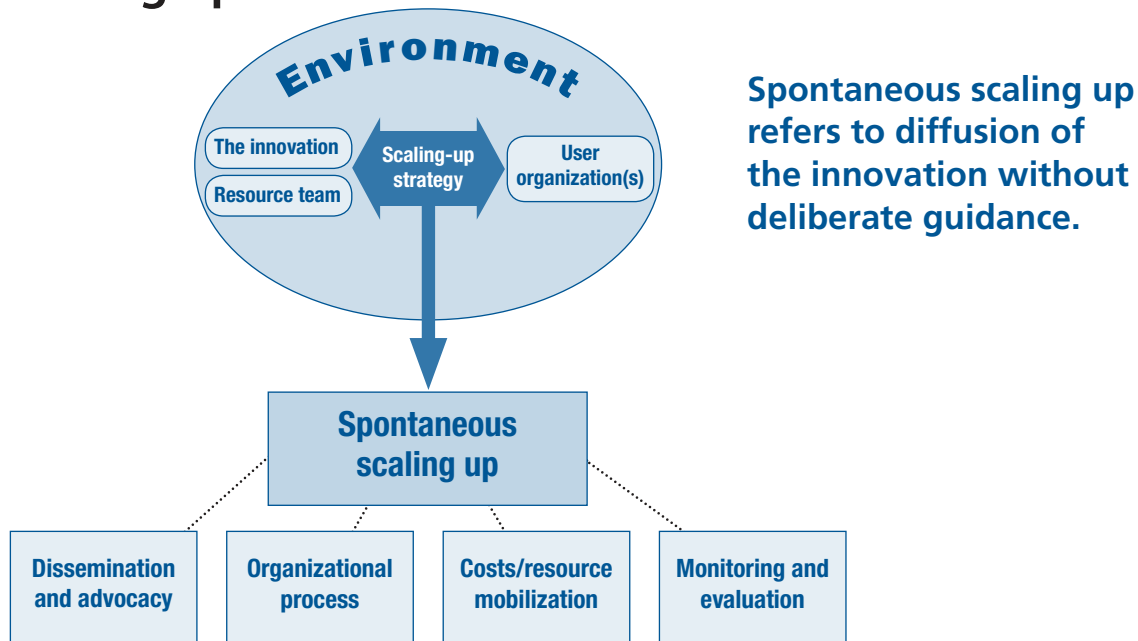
Environment

The innovation

Resource team

Scaling-up strategy

User organization(s)

Spontaneous scaling up refers to diffusion of the innovation without deliberate guidance.

Spontaneous scaling up

Dissemination and advocacy

Organizational process

Costs/resource mobilization

Monitoring and evaluation